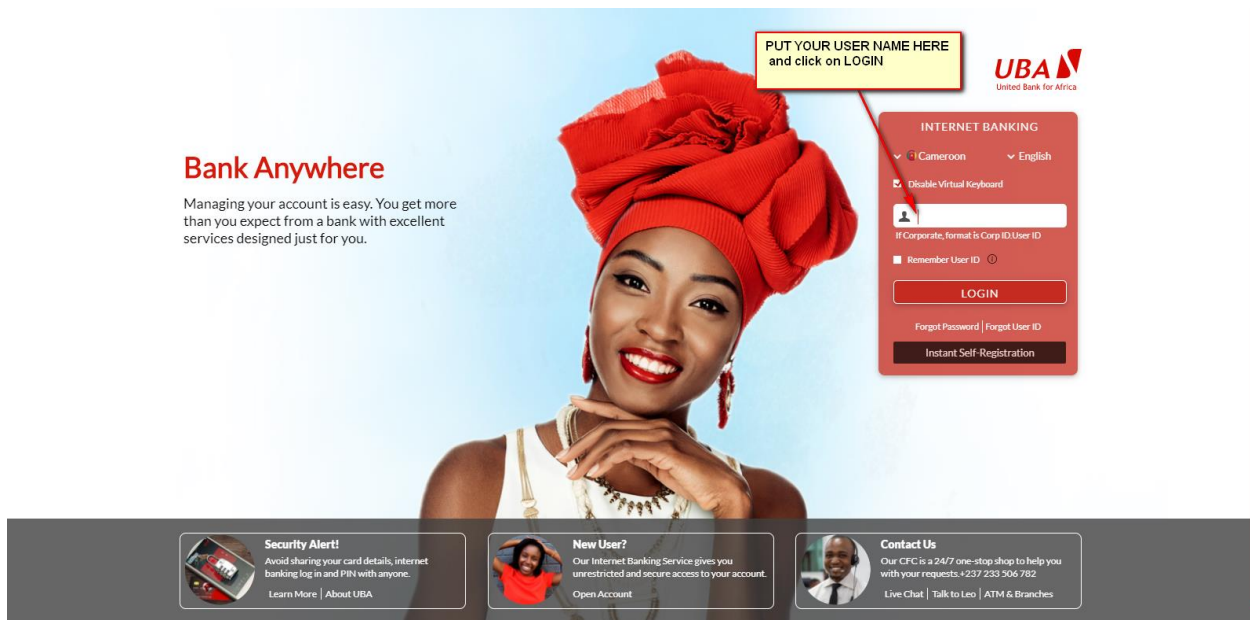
PUT YOUR USER NAME HERE
and click on LOGIN

UBA
United Bank for Africa

Bank Anywhere

Managing your account is easy. You get more than you expect from a bank with excellent services designed just for you.

INTERNET BANKING

Cameroon
English

Disable Virtual Keyboard

If Corporate, format is Corp ID.User ID

Remember User ID

LOGIN

Forgot Password | Forgot User ID

Instant Self-Registration

Security Alert!
Avoid sharing your card details, internet banking log in and PIN with anyone.
Learn More | About UBA

New User?
Our Internet Banking Service gives you unrestricted and secure access to your account.
Open Account

Contact Us
Our CFC is a 24/7 one-stop shop to help you with your requests.+237 233 506 782
Live Chat | Talk to Leo | ATM & Branches